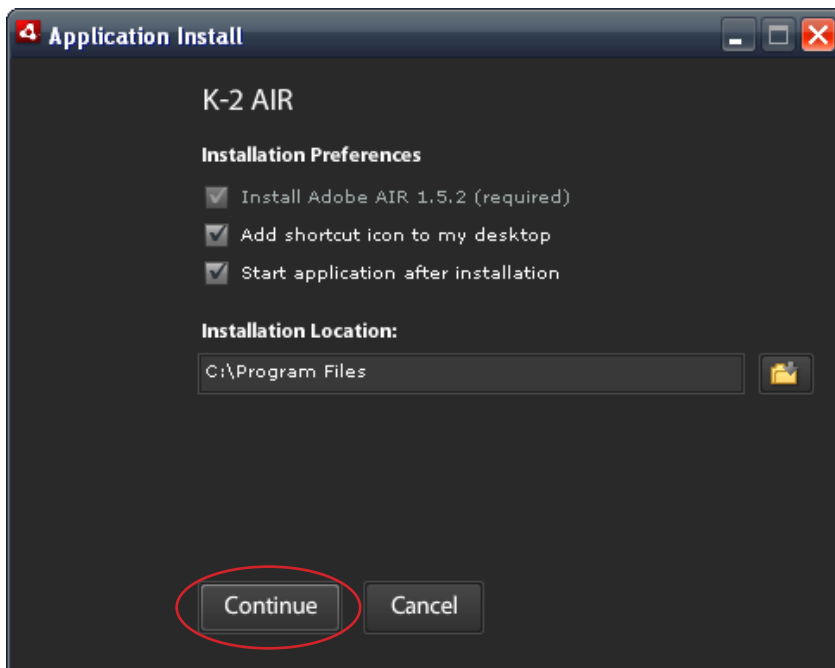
Application Install

K-2 AIR

Installation Preferences

Install Adobe AIR 1.5.2 (required)

Add shortcut icon to my desktop

Start application after installation

Installation Location:

C:\Program Files

Continue

Cancel